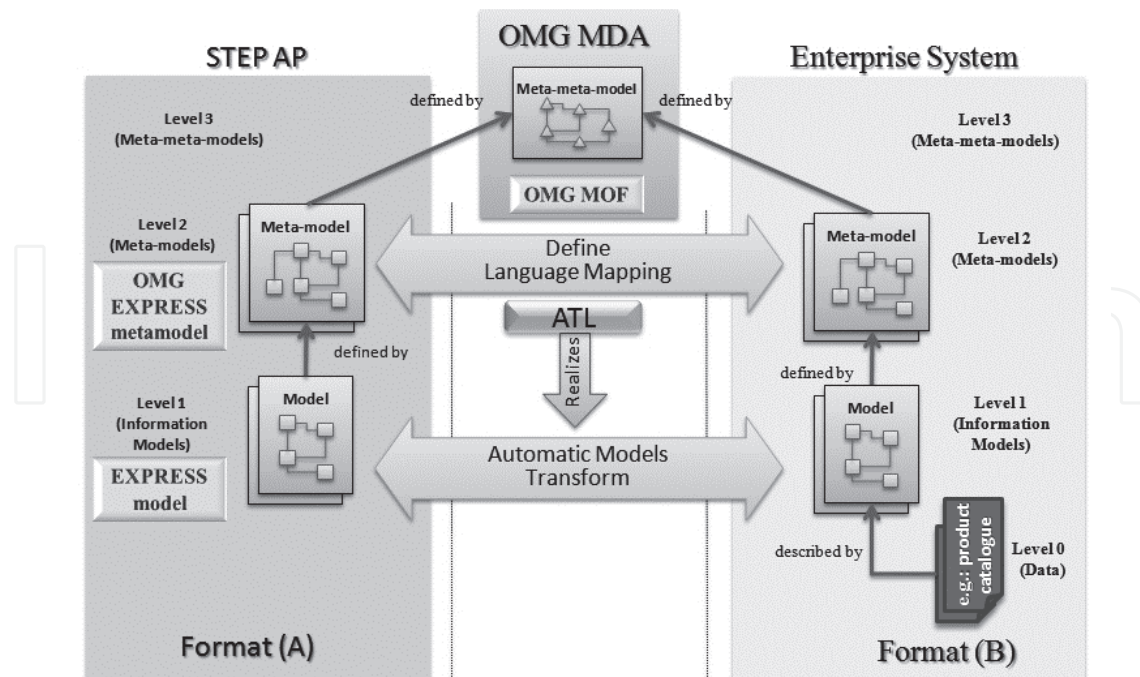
STEP AP

OMG MDA

Enterprise System

Meta-meta-model

defined by

defined by

Level 3 (Meta-meta-models)

Level 3 (Meta-meta-models)

OMG MOF

Level 2 (Meta-models)

Meta-model

Define Language Mapping

Meta-model

Level 2 (Meta-models)

OMG EXPRESS metamodel

ATL

Realizes

defined by

defined by

Level 1 (Information Models)

Model

Model

Level 1 (Information Models)

EXPRESS model

Automatic Models Transform

e.g.: product catalogue

described by

Level 0 (Data)

Format (A)

Format (B)